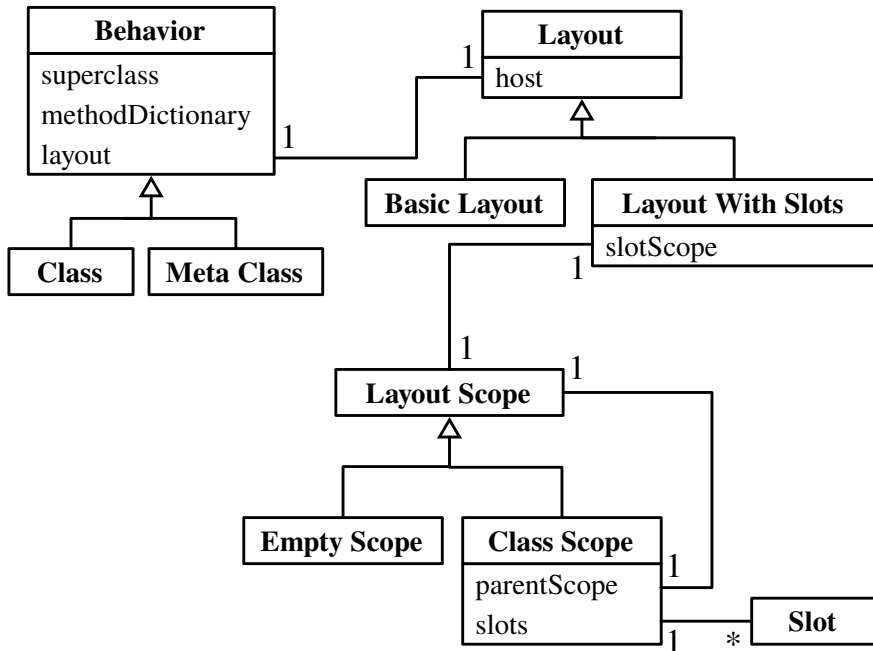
Behavior
superclass
methodDictionary
layout

1

1

Layout
host

Class

Meta Class

Basic Layout

Layout With Slots
slotScope

1

1

Layout Scope

1

Empty Scope

Class Scope
parentScope
slots

1

1

*

Slot